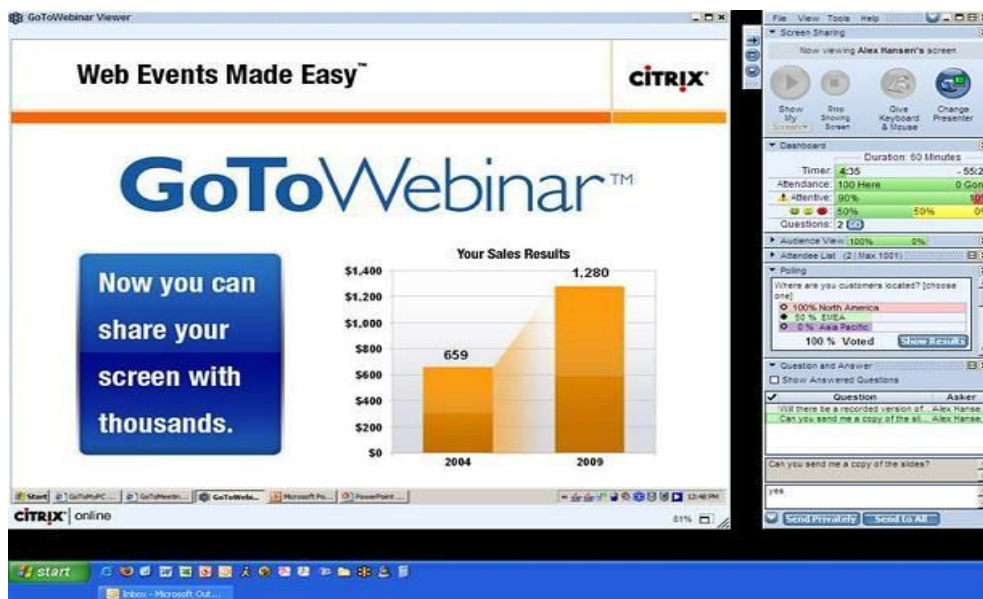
GoToWebinar Viewer

Web Events Made Easy™

CITRIX

GoToWebinar™

Now you can share your screen with thousands.

Your Sales Results

| | |
|---|---|
| 2004 | 659 |
| 2009 | 1,280 |

$1,400
$1,200
$1,000
$800
$600
$400
$200
$0

Start | GoToMyPC ... | GoToMeetin... | GoToWebi... | Microsoft Po... | PowerPoint ... 12:48 PM

CITRIX | online

81%

File View Tools Help

Screen Sharing

Now viewing Alex Hansen's screen

Show My Screen | Stop Showing Screen | Give Keyboard & Mouse | Change Presenter

Dashboard

Duration: 60 Minutes

Timer: 4:35 -55:2

Attendance: 100 Here 0 Gon

Attentive: 90% 10

50% 50% 0

Questions: 2

Audience View 100% 0%

Attendee List (2 | Max 1001)

Polling

Where are you customers located? [choose one]

100% North America
50 % EMEA
0 % Asia Pacific

100 % Voted Show Results

Question and Answer

Show Answered Questions

| Question | Asker |
|---|---|
| Will there be a recorded version of... | Alex Hanse |
| Can you send me a copy of the sli... | Alex Hanse |

Can you send me a copy of the slides?

yes

Send Privately Send to All

start

Inbox - Microsoft Out...